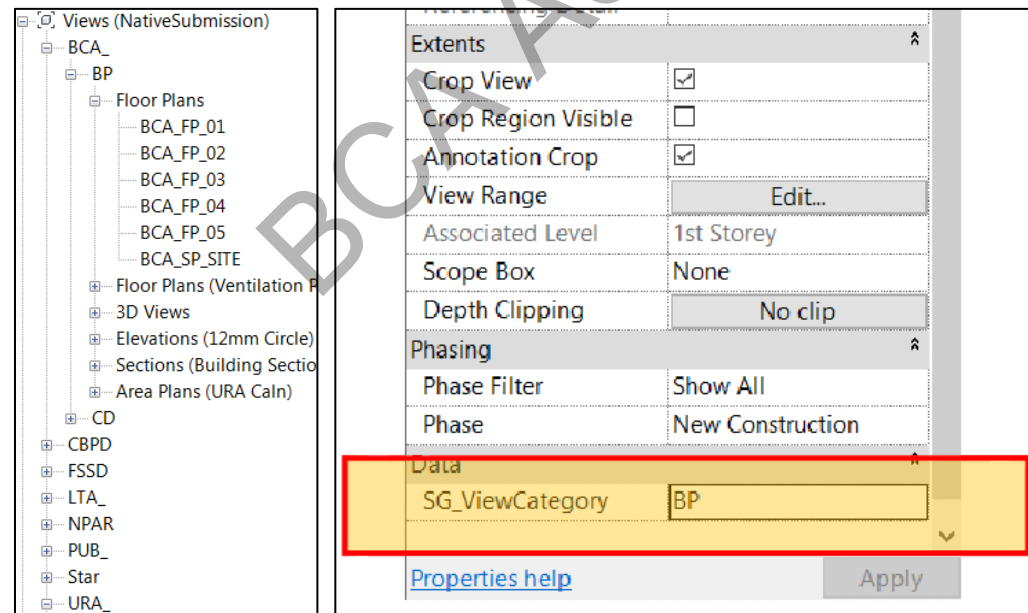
Views (NativeSubmission)
BCA_
BP
Floor Plans
BCA_FP_01
BCA_FP_02
BCA_FP_03
BCA_FP_04
BCA_FP_05
BCA_SP_SITE
Floor Plans (Ventilation P
3D Views
Elevations (12mm Circle)
Sections (Building Sectio
Area Plans (URA Caln)
CD
CBPD
FSSD
LTA_
NPAR
PUB_
Star
URA_

BCA A

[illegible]

| Extents | |
|---|---|
| Crop View | ☑ |
| Crop Region Visible | ☐ |
| Annotation Crop | ☑ |
| View Range | Edit... |
| Associated Level | 1st Storey |
| Scope Box | None |
| Depth Clipping | No clip |
| Phasing | |
| Phase Filter | Show All |
| Phase | New Construction |
| Data | |
| SG_ViewCategory | BP |

Properties help
Apply